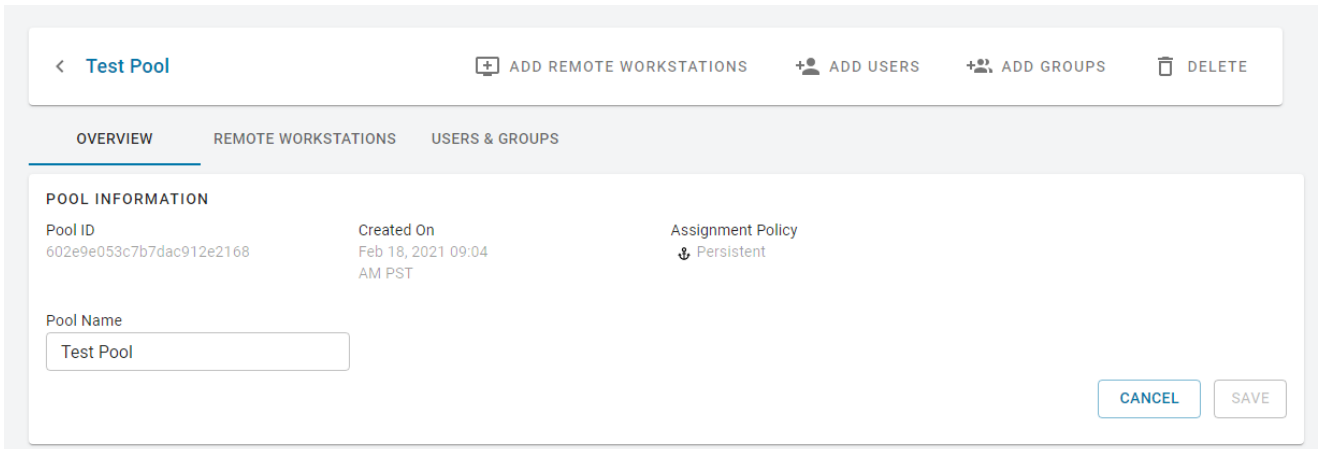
Test Pool

ADD REMOTE WORKSTATIONS ADD USERS ADD GROUPS DELETE

OVERVIEW REMOTE WORKSTATIONS USERS & GROUPS

POOL INFORMATION

Pool ID
602e9e053c7b7dac912e2168

Created On
Feb 18, 2021 09:04 AM PST

Assignment Policy
Persistent

Pool Name
Test Pool

CANCEL SAVE